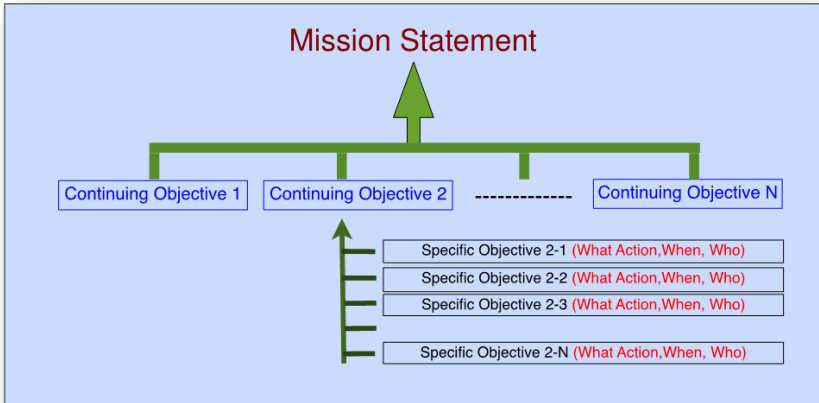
Mission Statement

Continuing Objective 1

Continuing Objective 2

-------------

Continuing Objective N

Specific Objective 2-1 (What Action,When, Who)

Specific Objective 2-2 (What Action,When, Who)

Specific Objective 2-3 (What Action,When, Who)

Specific Objective 2-N (What Action,When, Who)